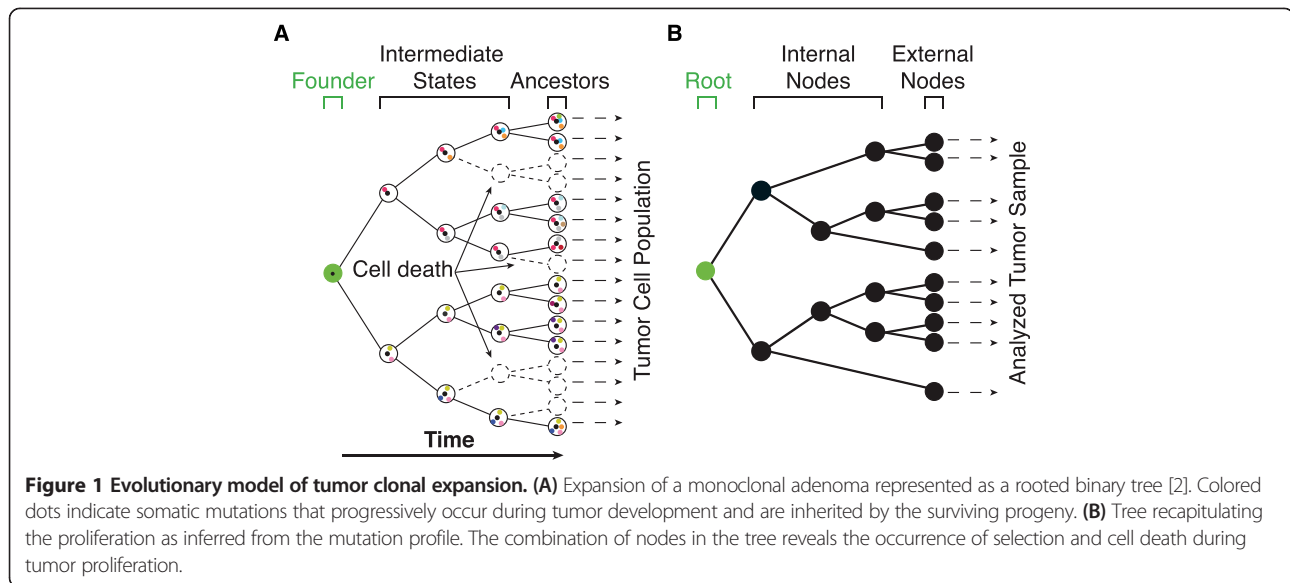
A

Founder

Intermediate States

Ancestors

Cell death

Tumor Cell Population

Time

B

Root

Internal Nodes

External Nodes

Analyzed Tumor Sample

**Figure 1 Evolutionary model of tumor clonal expansion. (A)** Expansion of a monoclonal adenoma represented as a rooted binary tree [2]. Colored dots indicate somatic mutations that progressively occur during tumor development and are inherited by the surviving progeny. **(B)** Tree recapitulating the proliferation as inferred from the mutation profile. The combination of nodes in the tree reveals the occurrence of selection and cell death during tumor proliferation.